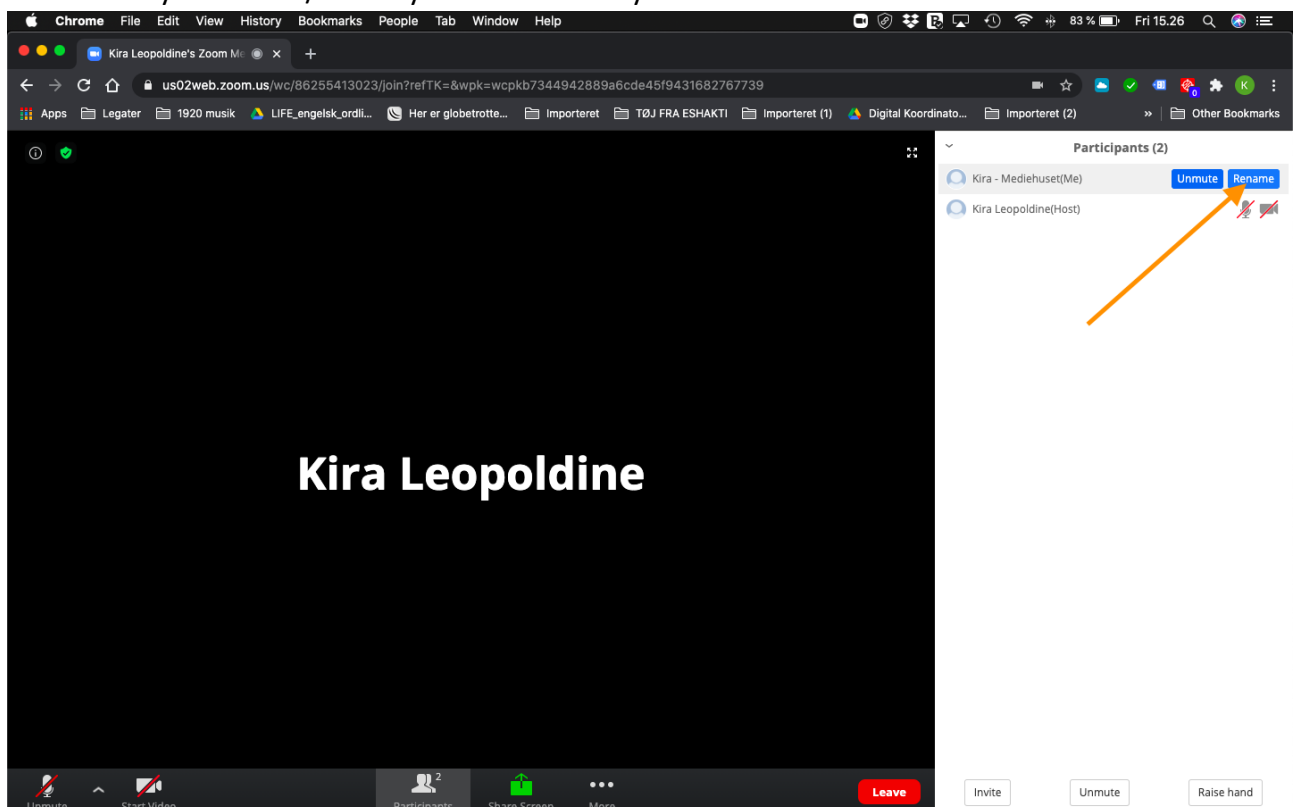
Chrome File Edit View History Bookmarks People Tab Window Help

83 % Fri 15.26

Kira Leopoldine's Zoom Me

us02web.zoom.us/wc/86255413023/join?refTK=&wpk=wcpkb7344942889a6cde45f9431682767739

Apps Legater 1920 musik LIFE_engelsk_ordli... Her er globetrotte... Importeret TØJ FRA ESHAKTI Importeret (1) Digital Koordinato... Importeret (2) » Other Bookmarks

Participants (2)

Kira - Mediehuset(Me) Unmute Rename

Kira Leopoldine(Host)

Kira Leopoldine

Unmute Start Video 2 Participants Share Screen More Leave

Invite Unmute Raise hand